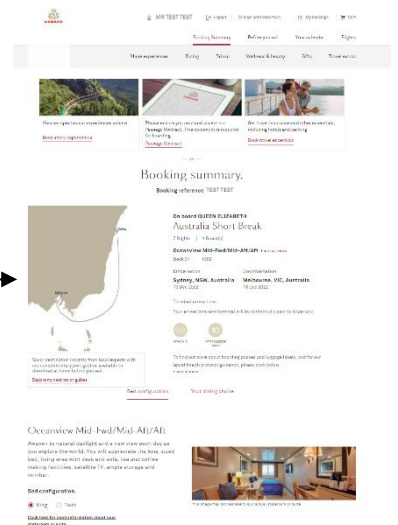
MR TEST TEST | Logout | Share and discover | My bookings | Cart

Booking summary | Before you sail | Your schedule | Flights

Shore experiences | Dining | Drinks | Wellness & beauty | Gifts | Travel extras

Discover experiences to experience ashore

Book shore experiences

Please ensure you've read and sent our Passage Contract. This document is required for boarding.

Passage Contract

Get more from your cruise holiday with travel extras, including hotels and parking

Book travel essentials

Booking summary.

Booking reference: TEST TEST

On board QUEEN ELIZABETH

Australia Short Break

2 Nights | 1 Guests

Oceanview Mid-Fwd/Mid-Aft/Aft

Deck 01 | 1002

Embarkation

Sydney, NSW, Australia

13 Dec 2022

Disembarkation

Melbourne, VIC, Australia

15 Dec 2022

To read arrival time

Your arrival time and terminal will be confirmed closer to departure.

Check in

Print tickets

To find out more about boarding passes and luggage labels, and for our latest health protocol guidelines, please visit below.

Read more

Discover destination insights from local experts with our complete port guides available to download, from before you sail

Explore your cruise guides

Bed configuration | Your dining choice

Oceanview Mid-Fwd/Mid-Aft/Aft

Awaken to natural daylight and a view from each day as you explore the world. You will appreciate the king sized bed, living area with desk and chair, tea and coffee making facilities, satellite TV, ample storage and minibar.

Bed configuration

King | Twin

The image may not represent your actual stateroom or room.

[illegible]